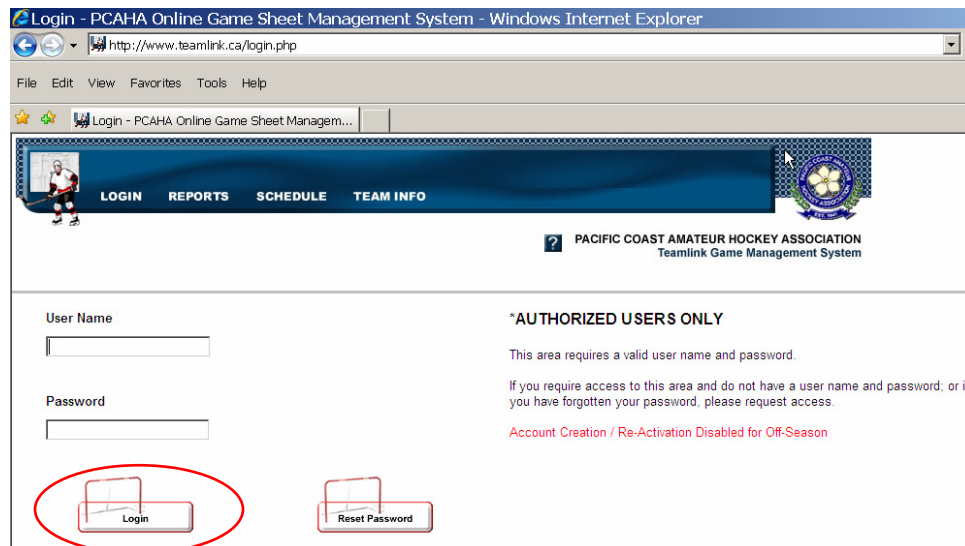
Login - PCAHA Online Game Sheet Management System - Windows Internet Explorer

http://www.teamlink.ca/login.php

File Edit View Favorites Tools Help

Login - PCAHA Online Game Sheet Managem...

LOGIN REPORTS SCHEDULE TEAM INFO

PACIFIC COAST AMATEUR HOCKEY ASSOCIATION
EST. 1941

?

PACIFIC COAST AMATEUR HOCKEY ASSOCIATION
Teamlink Game Management System

User Name

Password

*AUTHORIZED USERS ONLY

This area requires a valid user name and password.

If you require access to this area and do not have a user name and password; or i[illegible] you have forgotten your password, please request access.

Account Creation / Re-Activation Disabled for Off-Season

Login

Reset Password